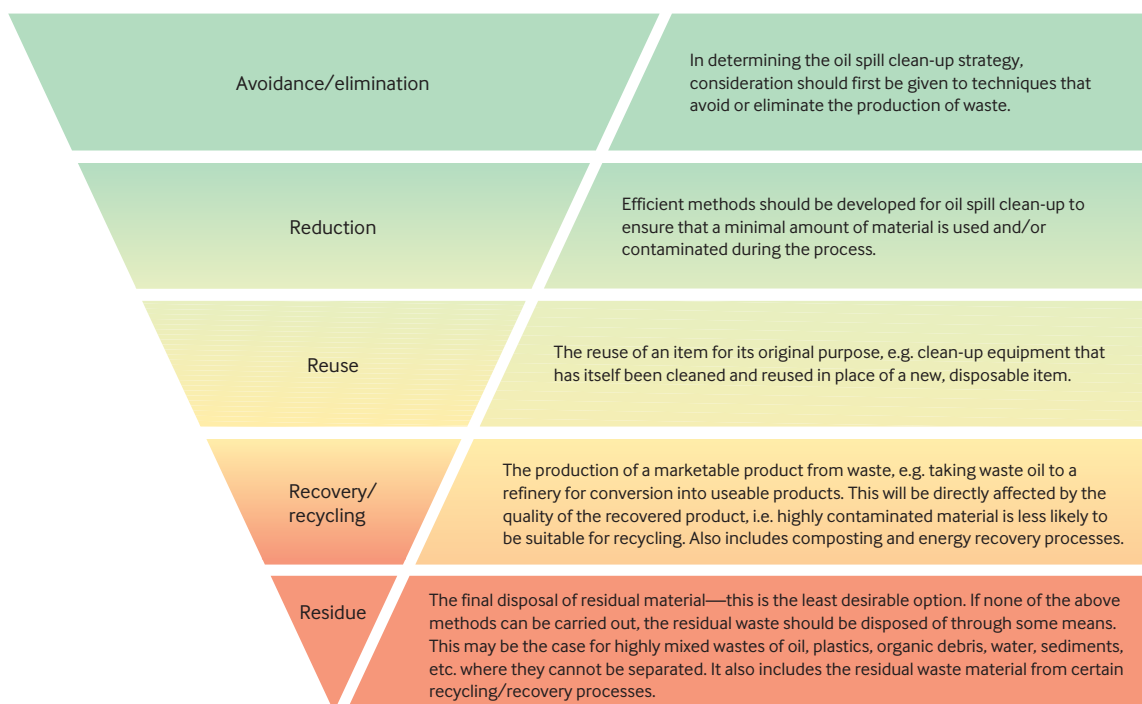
Avoidance/elimination

In determining the oil spill clean-up strategy, consideration should first be given to techniques that avoid or eliminate the production of waste.

Reduction

Efficient methods should be developed for oil spill clean-up to ensure that a minimal amount of material is used and/or contaminated during the process.

Reuse

The reuse of an item for its original purpose, e.g. clean-up equipment that has itself been cleaned and reused in place of a new, disposable item.

Recovery/ recycling

The production of a marketable product from waste, e.g. taking waste oil to a refinery for conversion into useable products. This will be directly affected by the quality of the recovered product, i.e. highly contaminated material is less likely to be suitable for recycling. Also includes composting and energy recovery processes.

Residue

The final disposal of residual material—this is the least desirable option. If none of the above methods can be carried out, the residual waste should be disposed of through some means. This may be the case for highly mixed wastes of oil, plastics, organic debris, water, sediments, etc. where they cannot be separated. It also includes the residual waste material from certain recycling/recovery processes.